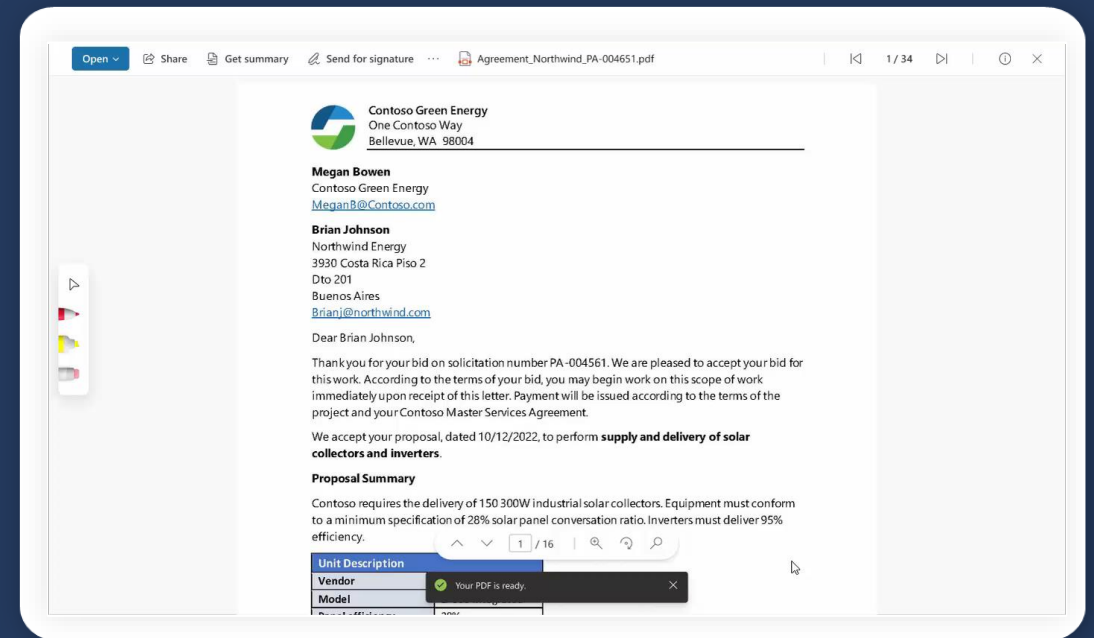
Open ⌄ Share Get summary Send for signature ··· Agreement_Northwind_PA-004651.pdf 1 / 34

Contoso Green Energy
One Contoso Way
Bellevue, WA 98004

**Megan Bowen**
Contoso Green Energy
MeganB@Contoso.com

**Brian Johnson**
Northwind Energy
3930 Costa Rica Piso 2
Dto 201
Buenos Aires
Brianj@northwind.com

Dear Brian Johnson,

Thank you for your bid on solicitation number PA-004561. We are pleased to accept your bid for this work. According to the terms of your bid, you may begin work on this scope of work immediately upon receipt of this letter. Payment will be issued according to the terms of the project and your Contoso Master Services Agreement.

We accept your proposal, dated 10/12/2022, to perform **supply and delivery of solar collectors and inverters**.

**Proposal Summary**

Contoso requires the delivery of 150 300W industrial solar collectors. Equipment must conform to a minimum specification of 28% solar panel conversation ratio. Inverters must deliver 95% efficiency.

1 / 16

| Unit Description | |
|---|---|
| Vendor | |
| Model | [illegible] |
| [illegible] | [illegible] |

Your PDF is ready.